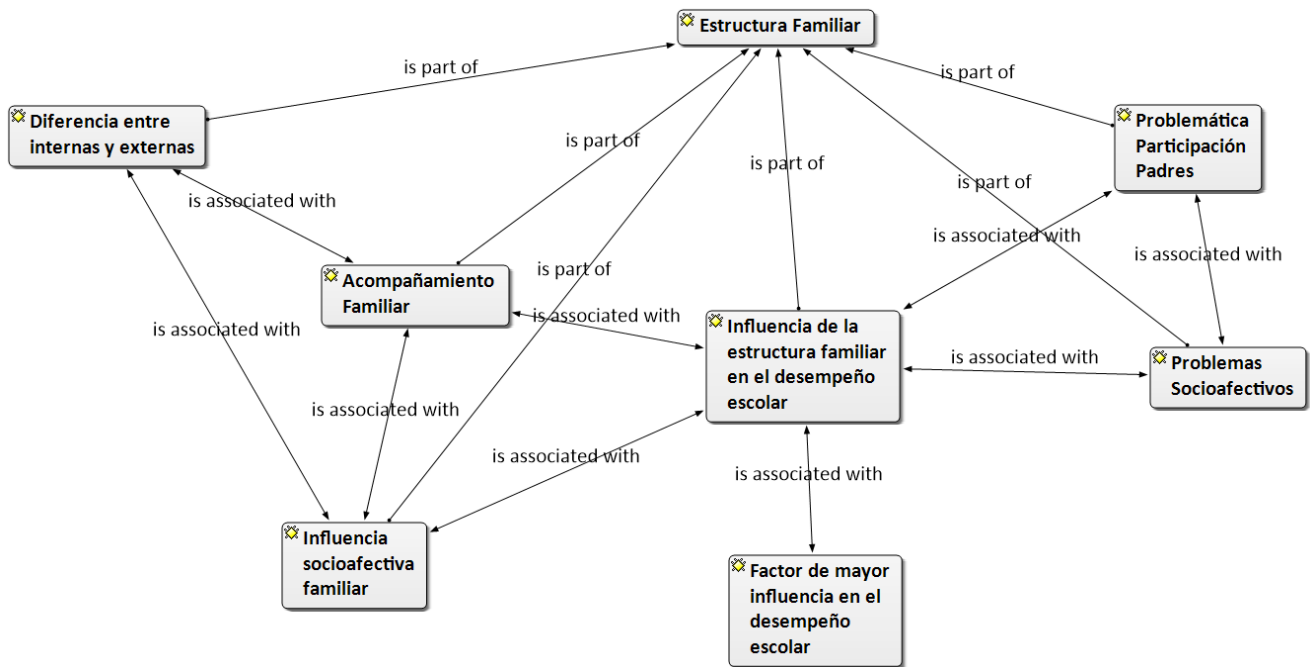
Estructura Familiar

is part of

is part of

Diferencia entre internas y externas

is part of

is part of

Problemática Participación Padres

is part of

is associated with

is associated with

is associated with

Acompañamiento Familiar

is part of

is associated with

is associated with

is associated with

Influencia de la estructura familiar en el desempeño escolar

is associated with

Problemas Socioafectivos

is associated with

is associated with

is associated with

Influencia socioafectiva familiar

Factor de mayor influencia en el desempeño escolar